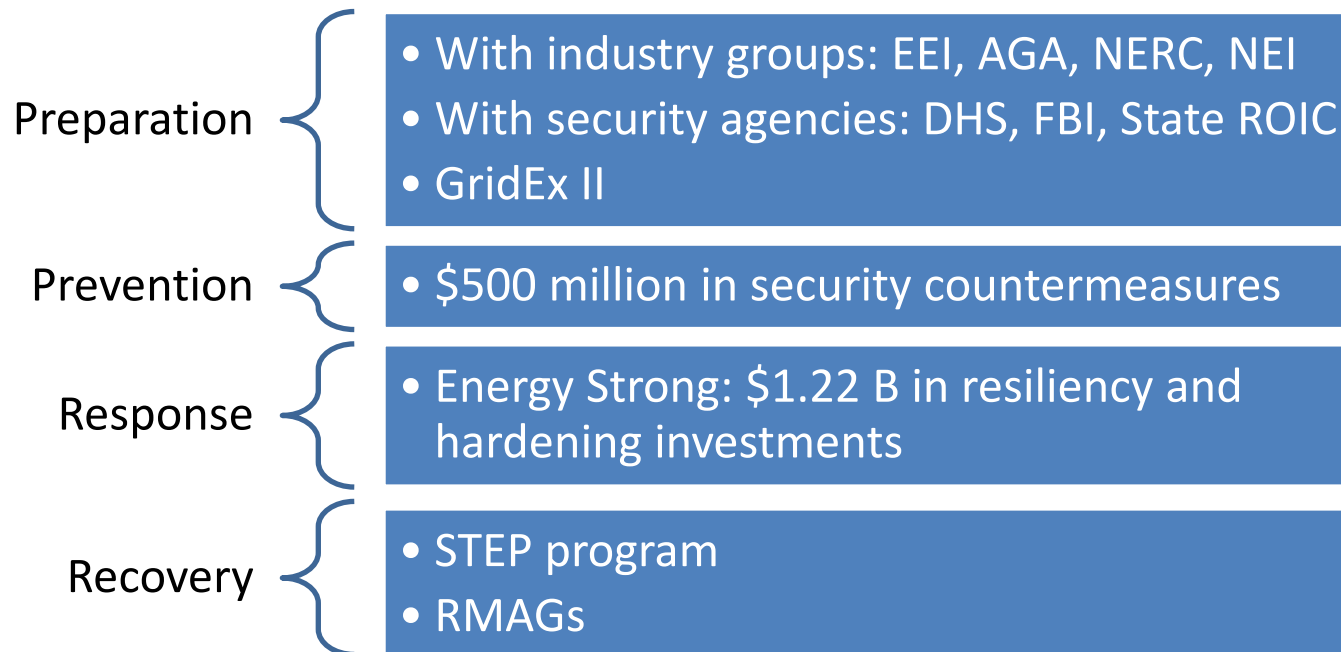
Preparation

• With industry groups: EEI, AGA, NERC, NEI
• With security agencies: DHS, FBI, State ROIC
• GridEx II

Prevention

• \$500 million in security countermeasures

Response

• Energy Strong: \$1.22 B in resiliency and hardening investments

Recovery

• STEP program
• RMAGs